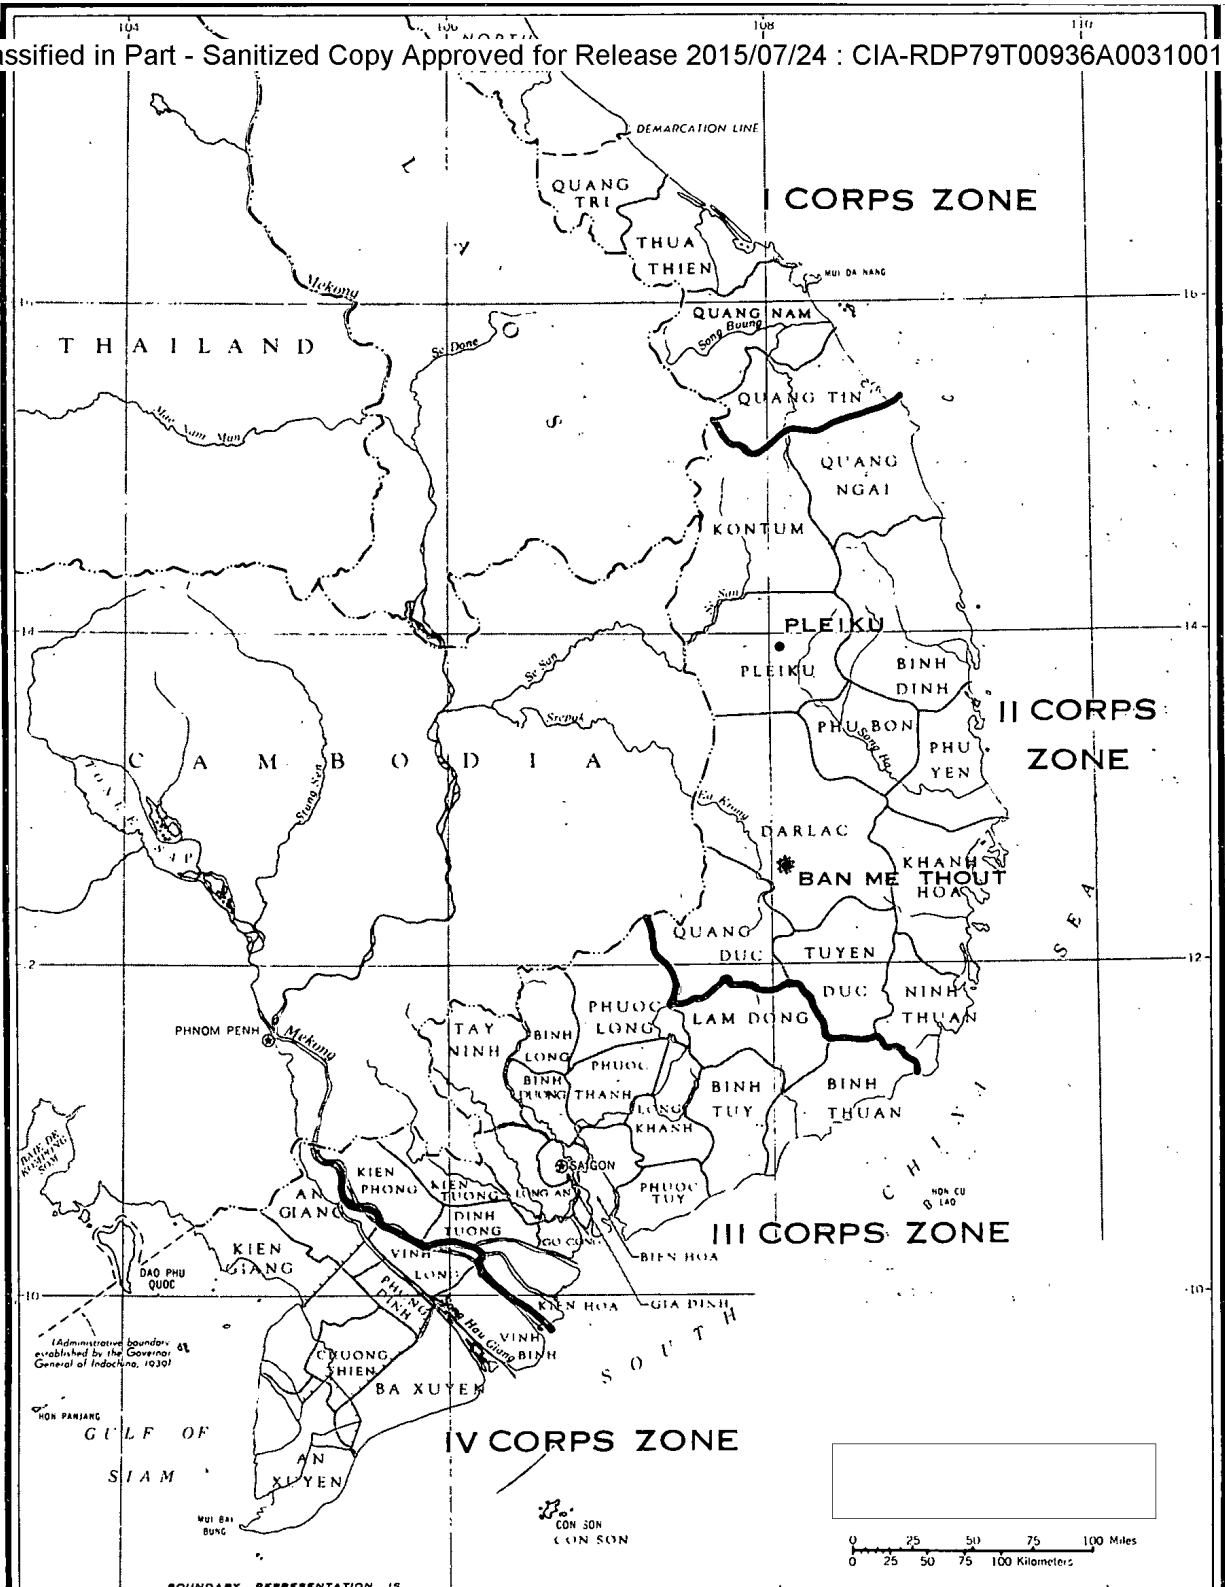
ssified in Part - Sanitized Copy Approved for Release 2015/07/24 : CIA-RDP79T00936A0031001

104
106
NORTH
108
110

DEMARCATION LINE

QUANG TRI

I CORPS ZONE

THUA THIEN

MUI DA NANG

Mekong

16

QUANG NAM

Song Buong

THAILAND

Se Done

QUANG TIN

Mae Nam Mun

QUANG NGAI

KONTUM

Se San

14

PLEIKU

PLEIKU

BINH DINH

Se San

Srepok

II CORPS ZONE

PHU BON

CAMBODIA

Song Ba

PHU YEN

TONLE SAP

Stung Sen

Ea Krong

DARLAC

KHANH HOA

BAN ME THOUT

QUANG DUC

TUYEN DUC

12

SEA

PHUOC LONG

LAM DONG

NINH THUAN

PHNOM PENH

Mekong

TAY NINH

BINH LONG

PHUOC THANH

BINH DUONG

BINH TUY

BINH THUAN

LONG KHANH

BAIE DE KOMPONG SOM

SAIGON

KIEN PHONG

KIEN TUONG

LONG AN

PHUOC TUY

HON CU

AN GIANG

DINH TUONG

III CORPS ZONE

GO CONG

BIEN HOA

KIEN GIANG

VINH LONG

DAO PHU QUOC

10

KIEN HOA

GIA DINH

PHONG DINH

Hau Giang

VINH BINH

(Administrative boundary established by the Governor General of Indochina, 1939)

CHUONG THIEN

BA XUYEN

SOUTH CHINA

HON PANJANG

GULF OF SIAM

IV CORPS ZONE

AN XUYEN

MUI BAI BUNG

CON SON

CON SON

0 25 50 75 100 Miles
0 25 50 75 100 Kilometers

BOUNDARY REPRESENTATION IS